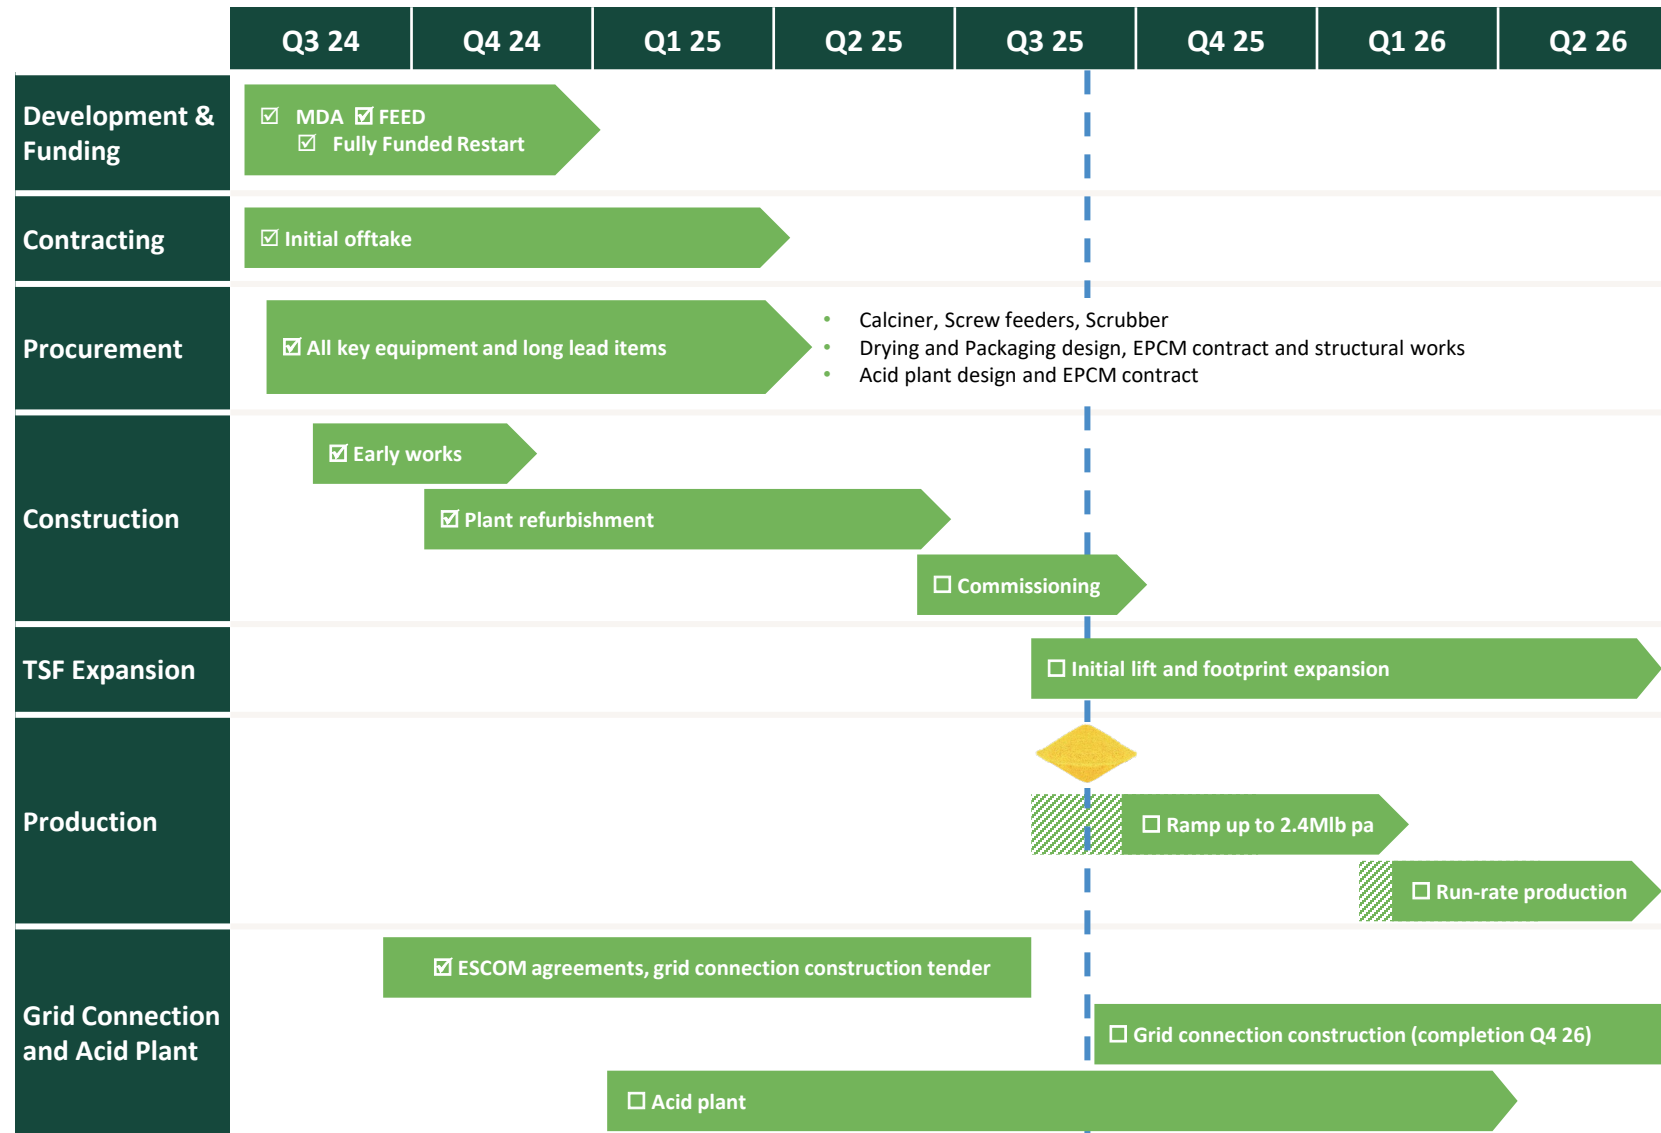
| | Q3 24 | Q4 24 | Q1 25 | Q2 25 | Q3 25 | Q4 25 | Q1 26 | Q2 26 |
|---|---|---|---|---|---|---|---|---|

Development & Funding
☑ MDA ☑ FEED
☑ Fully Funded Restart

Contracting
☑ Initial offtake

Procurement
☑ All key equipment and long lead items
- Calciner, Screw feeders, Scrubber
- Drying and Packaging design, EPCM contract and structural works
- Acid plant design and EPCM contract

Construction
☑ Early works
☑ Plant refurbishment
☐ Commissioning

TSF Expansion
☐ Initial lift and footprint expansion

Production
☐ Ramp up to 2.4Mlb pa
☐ Run-rate production

Grid Connection and Acid Plant
☑ ESCOM agreements, grid connection construction tender
☐ Grid connection construction (completion Q4 26)
☐ Acid plant